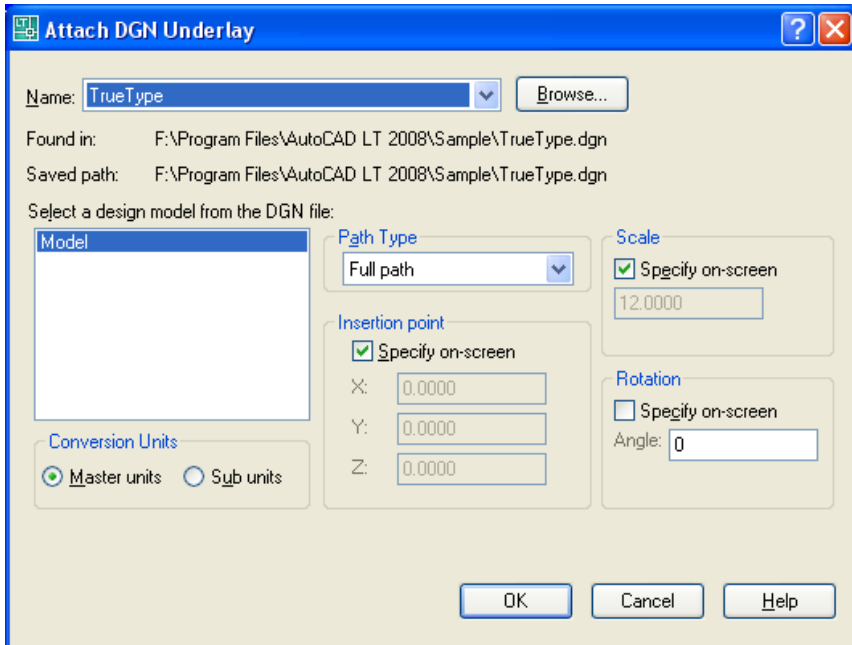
Attach DGN Underlay

Name: TrueType

Browse...

Found in: F:\Program Files\AutoCAD LT 2008\Sample\TrueType.dgn

Saved path: F:\Program Files\AutoCAD LT 2008\Sample\TrueType.dgn

Select a design model from the DGN file:

Model

Path Type

Full path

Scale

Specify on-screen

12.0000

Insertion point

Specify on-screen

X: 0.0000

Y: 0.0000

Z: 0.0000

Rotation

Specify on-screen

Angle: 0

Conversion Units

Master units

Sub units

OK

Cancel

Help